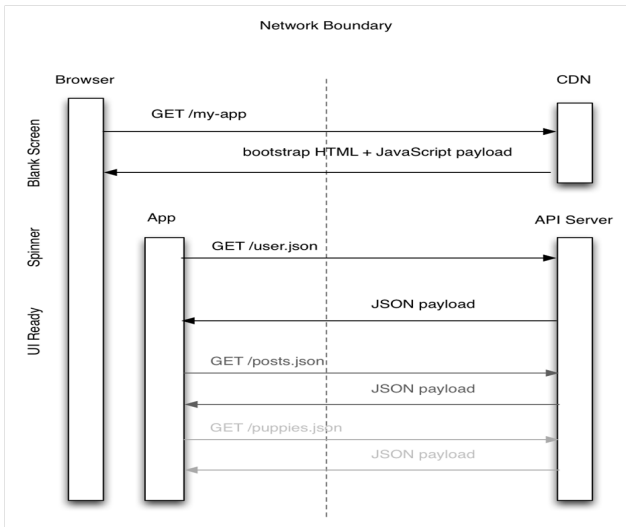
Network Boundary

Browser

CDN

GET /my-app

bootstrap HTML + JavaScript payload

Blank Screen

App

API Server

Spinner

GET /user.json

UI Ready

JSON payload

GET /posts.json

JSON payload

GET /puppies.json

JSON payload